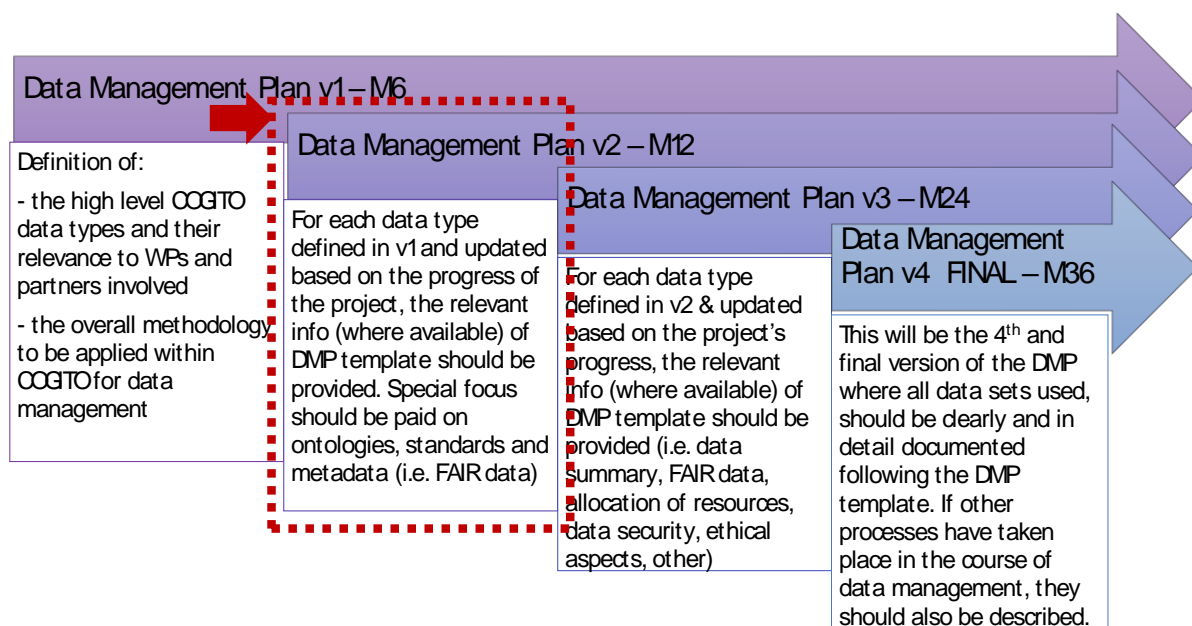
Data Management Plan v1 – M6

Definition of:

- the high level COGITO data types and their relevance to WPs and partners involved

- the overall methodology to be applied within COGITO for data management

Data Management Plan v2 – M12

For each data type defined in v1 and updated based on the progress of the project, the relevant info (where available) of DMP template should be provided. Special focus should be paid on ontologies, standards and metadata (i.e. FAIR data)

Data Management Plan v3 – M24

For each data type defined in v2 & updated based on the project's progress, the relevant info (where available) of DMP template should be provided (i.e. data summary, FAIR data, allocation of resources, data security, ethical aspects, other)

Data Management Plan v4 FINAL – M36

This will be the 4$^{th}$ and final version of the DMP where all data sets used, should be clearly and in detail documented following the DMP template. If other processes have taken place in the course of data management, they should also be described.